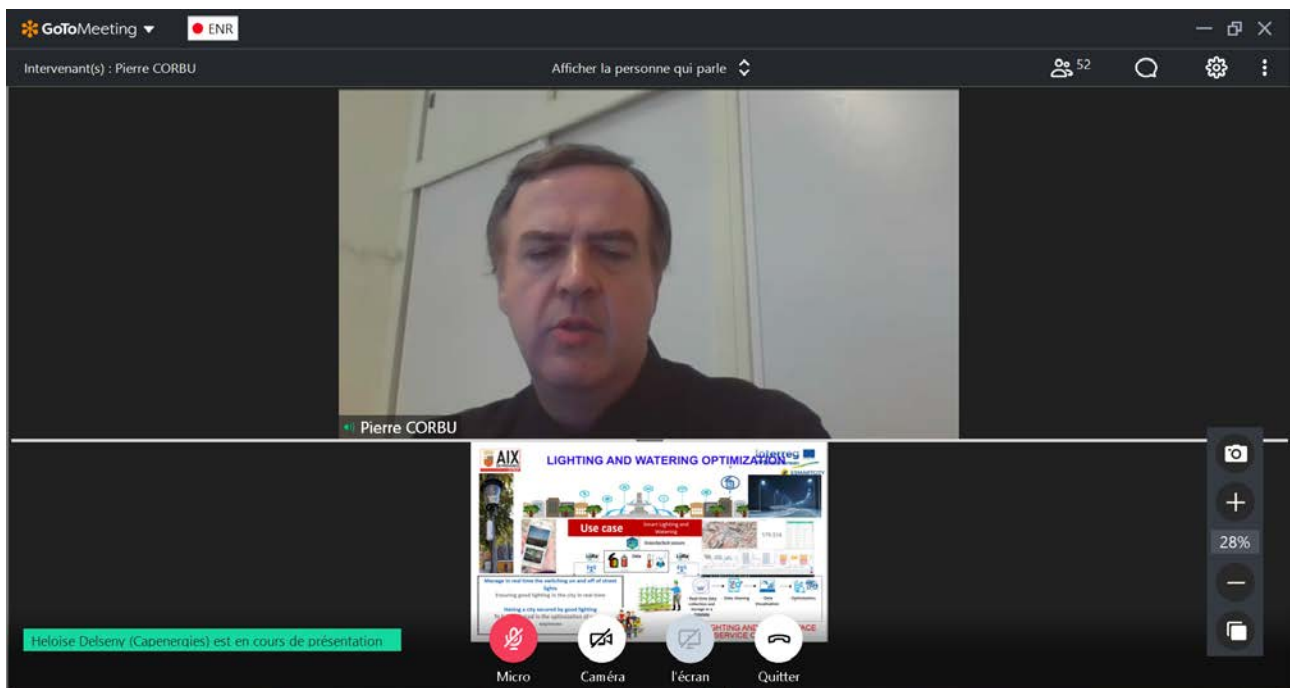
GoToMeeting
ENR
Intervenant(s) : Pierre CORBU
Afficher la personne qui parle
52
Pierre CORBU
AIX
LIGHTING AND WATERING OPTIMIZATION
Interreg
Use case
Smart Lighting and Watering
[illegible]
Manage in real time the switching on and off of street lights
Ensuring good lighting in the city in real time
Having a city secured by good lighting
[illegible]
LIGHTING AND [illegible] SERVICE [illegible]
28%
Heloise Delseny (Capenergies) est en cours de présentation
Micro
Caméra
l'écran
Quitter